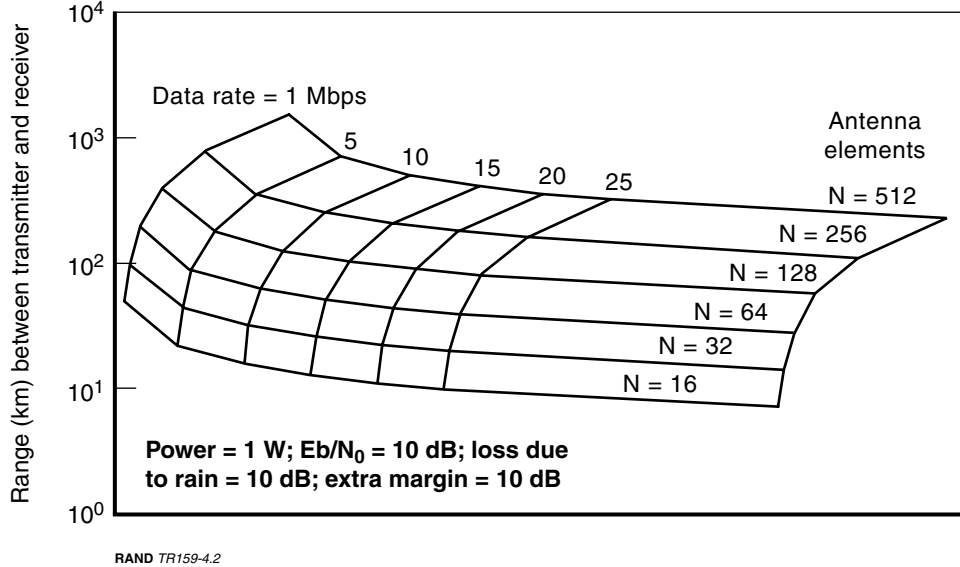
Range (km) between transmitter and receiver

$10^4$

$10^3$

$10^2$

$10^1$

$10^0$

Data rate = 1 Mbps

5

10

15

20

25

Antenna elements

N = 512

N = 256

N = 128

N = 64

N = 32

N = 16

**Power = 1 W; Eb/N$_0$ = 10 dB; loss due to rain = 10 dB; extra margin = 10 dB**

**RAND** *TR159-4.2*